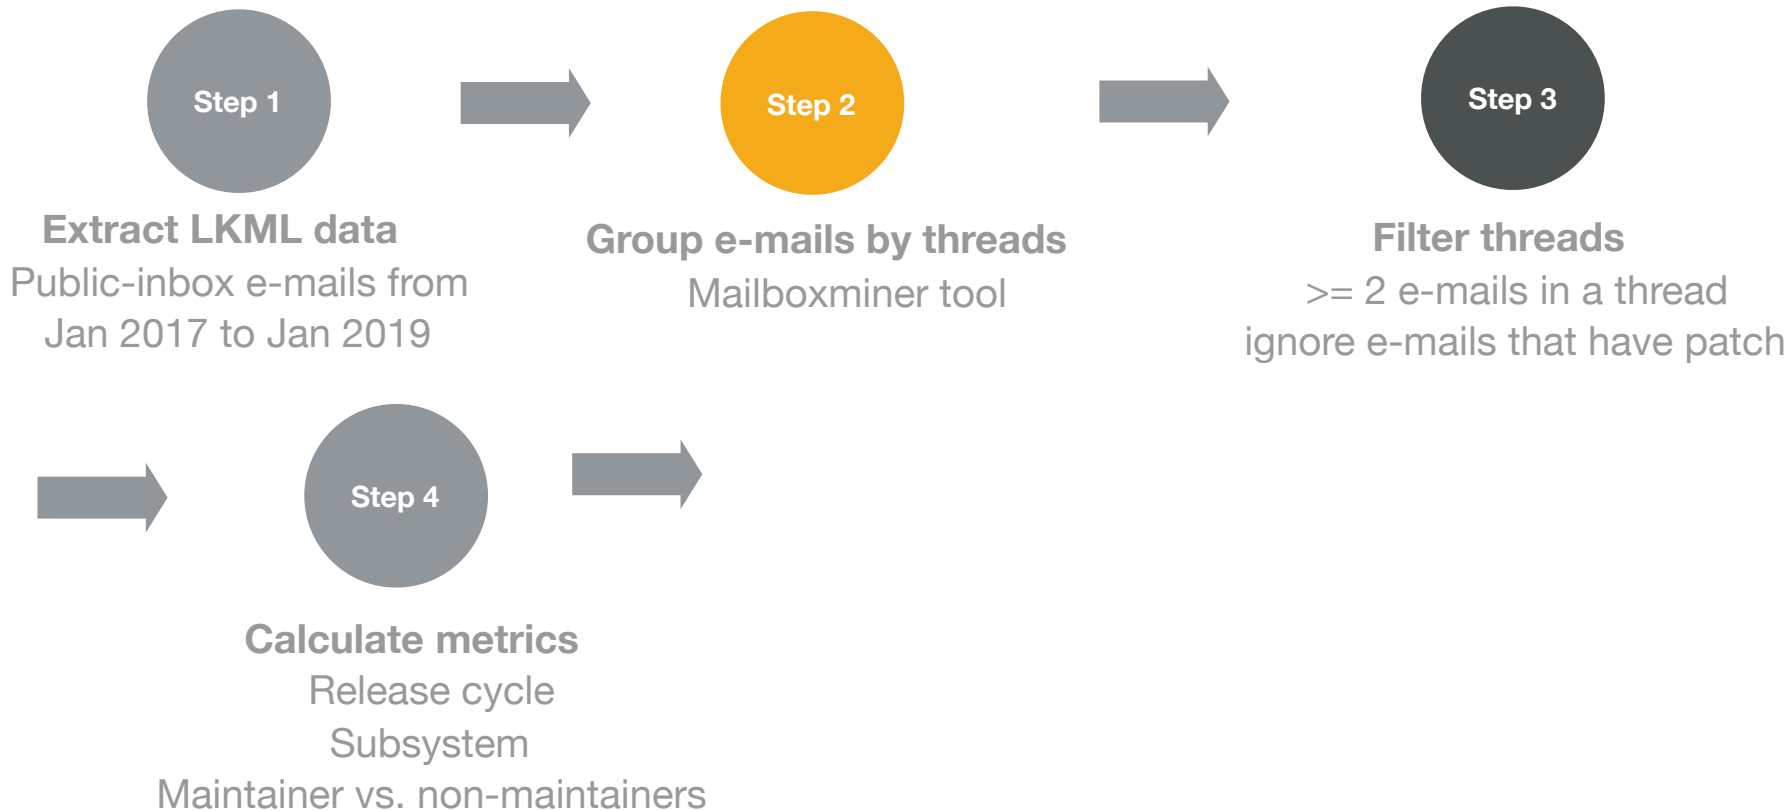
Step 1

Extract LKML data
Public-inbox e-mails from Jan 2017 to Jan 2019

Step 2

Group e-mails by threads
Mailboxminer tool

Step 3

Filter threads
>= 2 e-mails in a thread
ignore e-mails that have patch

Step 4

Calculate metrics
Release cycle
Subsystem
Maintainer vs. non-maintainers